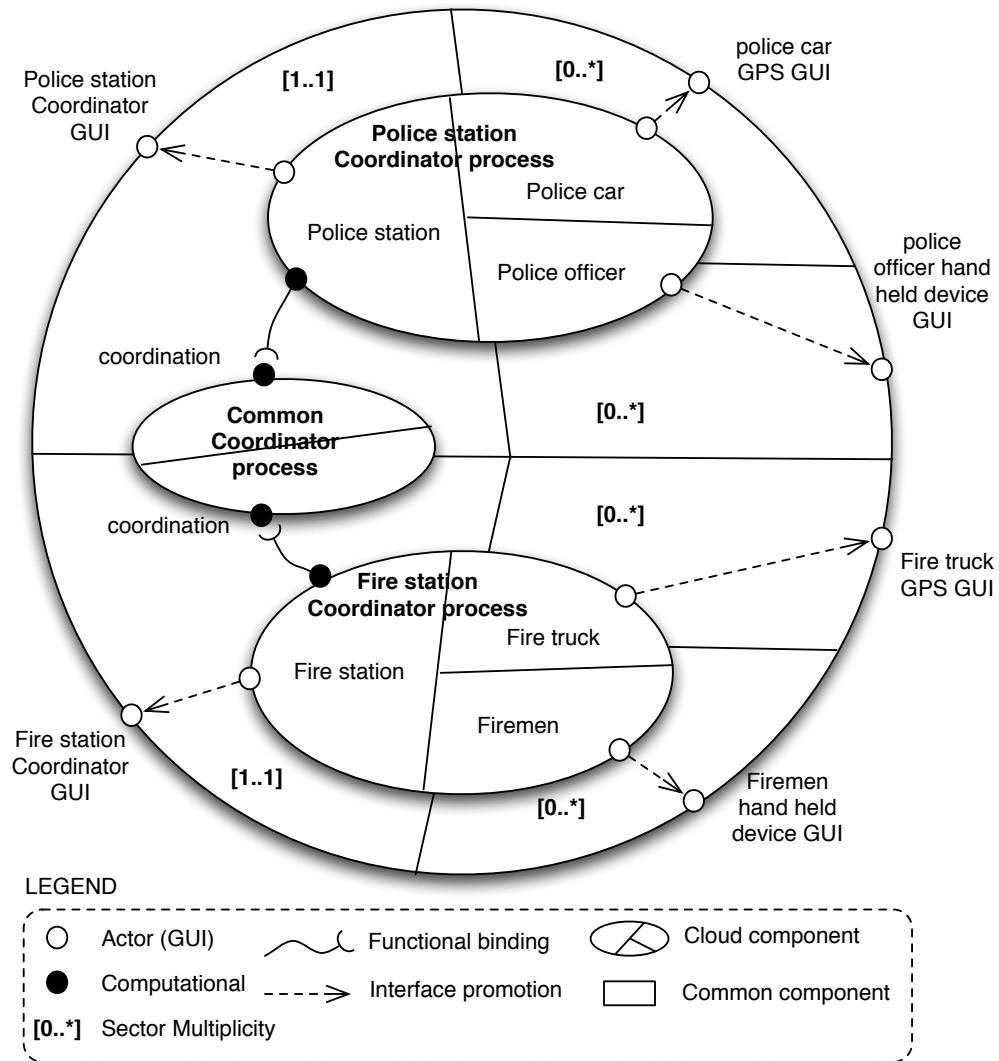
Police station Coordinator GUI

[1..1]

[0..*]

police car GPS GUI

Police station Coordinator process

Police car

Police station

Police officer

police officer hand held device GUI

coordination

Common Coordinator process

[0..*]

[0..*]

coordination

Fire truck GPS GUI

Fire station Coordinator process

Fire truck

Fire station

Firemen

Fire station Coordinator GUI

[1..1]

[0..*]

Firemen hand held device GUI

LEGEND

Actor (GUI)

Functional binding

Cloud component

Computational

Interface promotion

Common component

[0..*] Sector Multiplicity